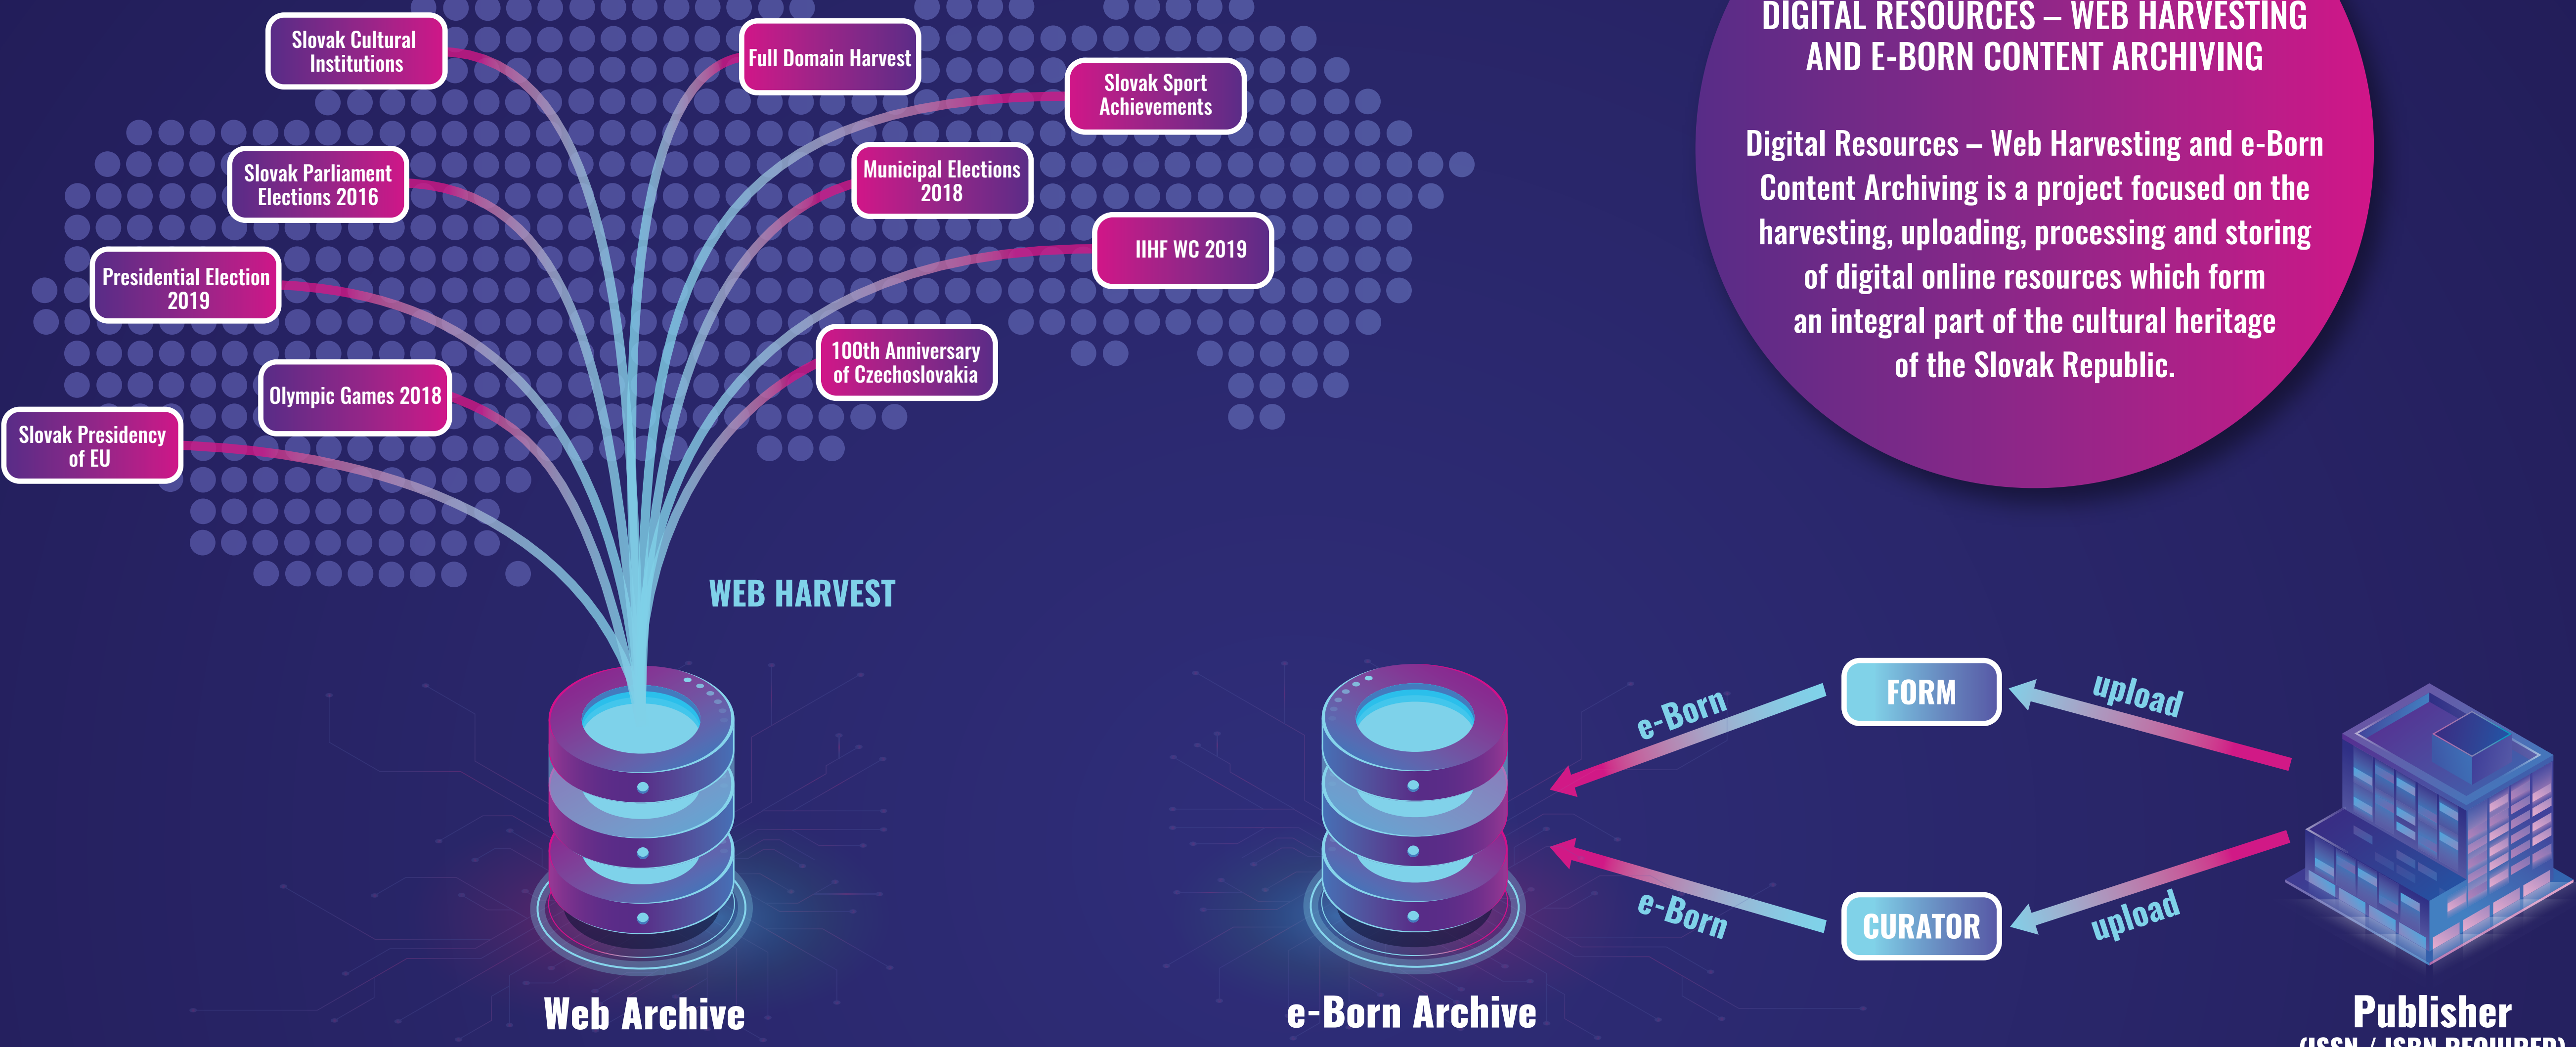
DIGITAL RESOURCES – WEB HARVESTING AND E-BORN CONTENT ARCHIVING

Digital Resources – Web Harvesting and e-Born Content Archiving is a project focused on the harvesting, uploading, processing and storing of digital online resources which form an integral part of the cultural heritage of the Slovak Republic.

Slovak Cultural Institutions

Full Domain Harvest

Slovak Sport Achievements

Slovak Parliament Elections 2016

Municipal Elections 2018

IIHF WC 2019

Presidential Election 2019

100th Anniversary of Czechoslovakia

Olympic Games 2018

Slovak Presidency of EU

WEB HARVEST

Web Archive

e-Born Archive

e-Born

FORM

upload

e-Born

CURATOR

upload

Publisher
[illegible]